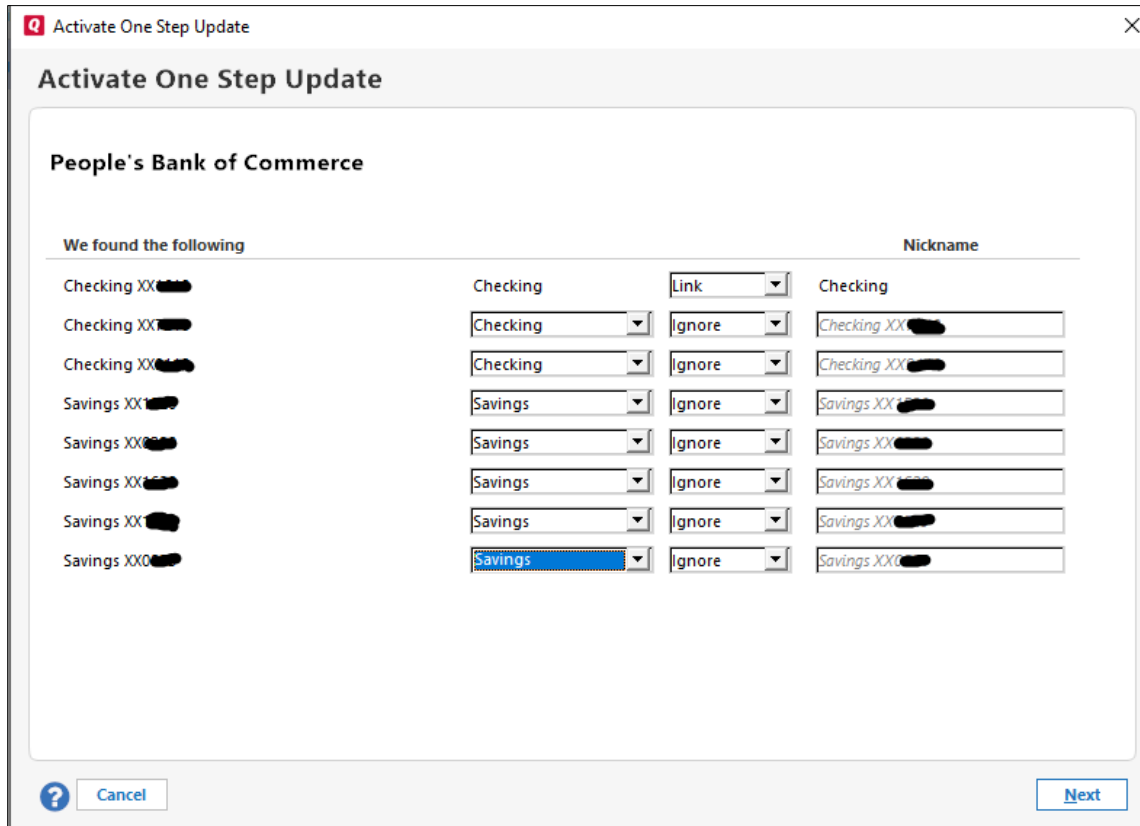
Q Activate One Step Update

Activate One Step Update

People's Bank of Commerce

We found the following | | | Nickname

| | | | |
|---|---|---|---|
| Checking XX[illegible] | Checking | Link | Checking |
| Checking XX7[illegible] | Checking | Ignore | Checking XX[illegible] |
| Checking XX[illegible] | Checking | Ignore | Checking XX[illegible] |
| Savings XX1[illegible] | Savings | Ignore | Savings XX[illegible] |
| Savings XX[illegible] | Savings | Ignore | Savings XX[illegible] |
| Savings XX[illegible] | Savings | Ignore | Savings XX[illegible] |
| Savings XX1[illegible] | Savings | Ignore | Savings XX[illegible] |
| Savings XX0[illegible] | Savings | Ignore | Savings XX0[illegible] |

Cancel

Next